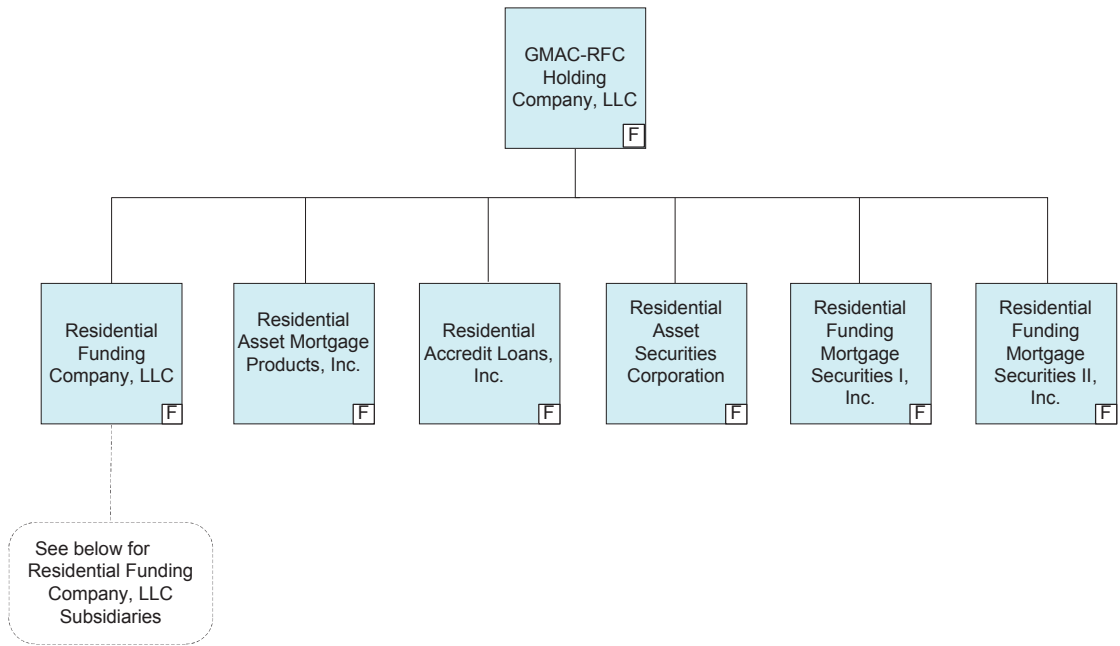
GMAC-RFC Holding Company, LLC
F

Residential Funding Company, LLC
F

Residential Asset Mortgage Products, Inc.
F

Residential Accredit Loans, Inc.
F

Residential Asset Securities Corporation
F

Residential Funding Mortgage Securities I, Inc.
F

Residential Funding Mortgage Securities II, Inc.
F

See below for Residential Funding Company, LLC Subsidiaries